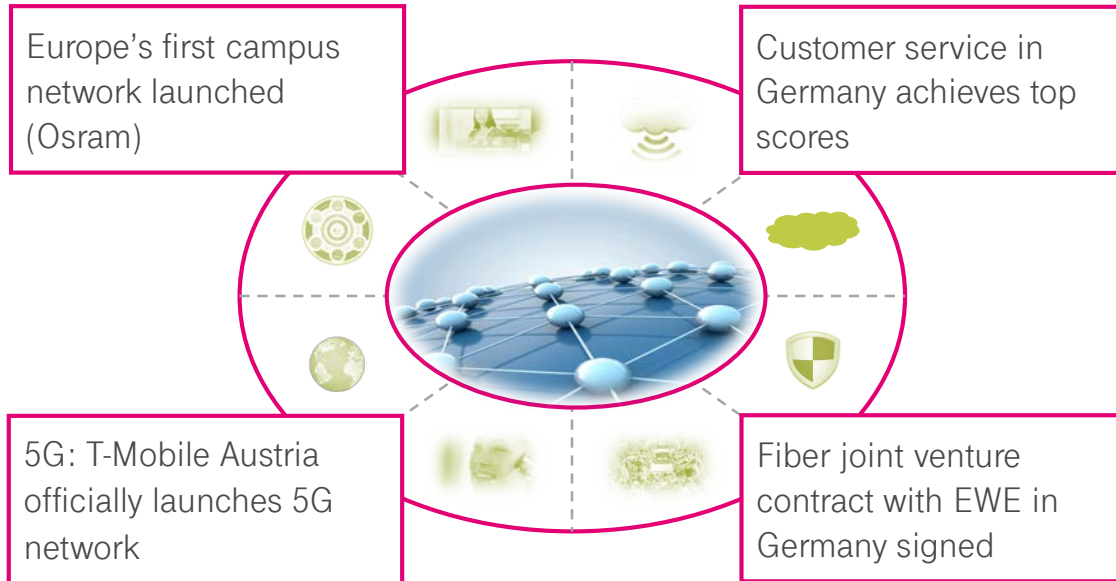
Europe’s first campus network launched (Osram)

Customer service in Germany achieves top scores

5G: T-Mobile Austria officially launches 5G network

Fiber joint venture contract with EWE in Germany signed